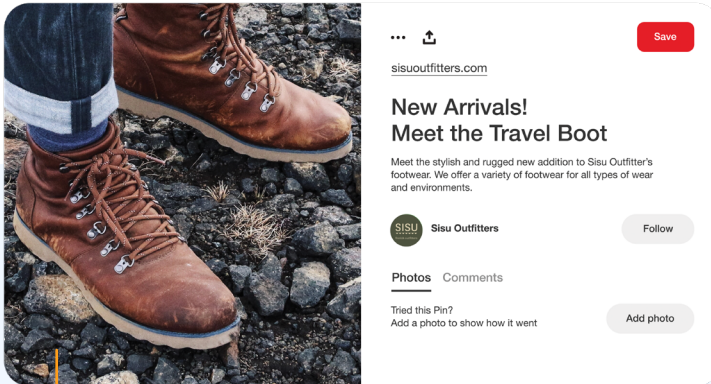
Save

sisuoutfitters.com

New Arrivals!
Meet the Travel Boot

Meet the stylish and rugged new addition to Sisu Outfitter's footwear. We offer a variety of footwear for all types of wear and environments.

SISU

Sisu Outfitters

Follow

Photos Comments

Tried this Pin?
Add a photo to show how it went

Add photo